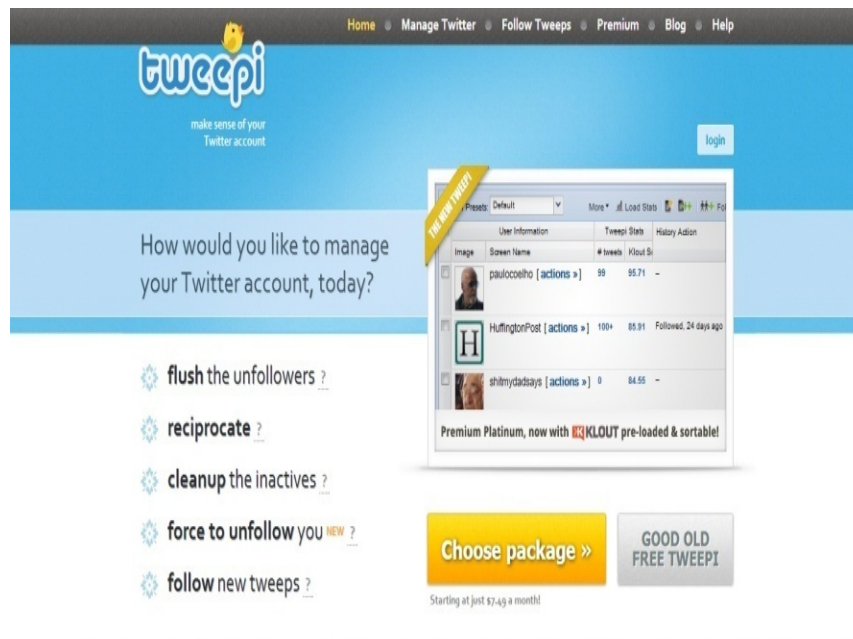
Home Manage Twitter Follow Tweeps Premium Blog Help

tweepi

make sense of your Twitter account

login

How would you like to manage your Twitter account, today?

THE NEW TWEEPI!

Presets: Default

More ▾ Load Stats Fo

| | User Information | | Tweepi Stats | | History Action |
|---|---|---|---|---|---|
| | Image | Screen Name | # tweets | Klout S | |
| | | paulocoelho [ actions » ] | 99 | 95.71 | – |
| | H | HuffingtonPost [ actions » ] | 100+ | 85.91 | Followed, 24 days ago |
| | | shitmydadsays [ actions » ] | 0 | 84.55 | – |

Premium Platinum, now with KLOUT pre-loaded & sortable!

flush the unfollowers ?

reciprocate ?

cleanup the inactives ?

force to unfollow you NEW ?

follow new tweeps ?

Choose package »

Starting at just $7.49 a month!

GOOD OLD FREE TWEEPI